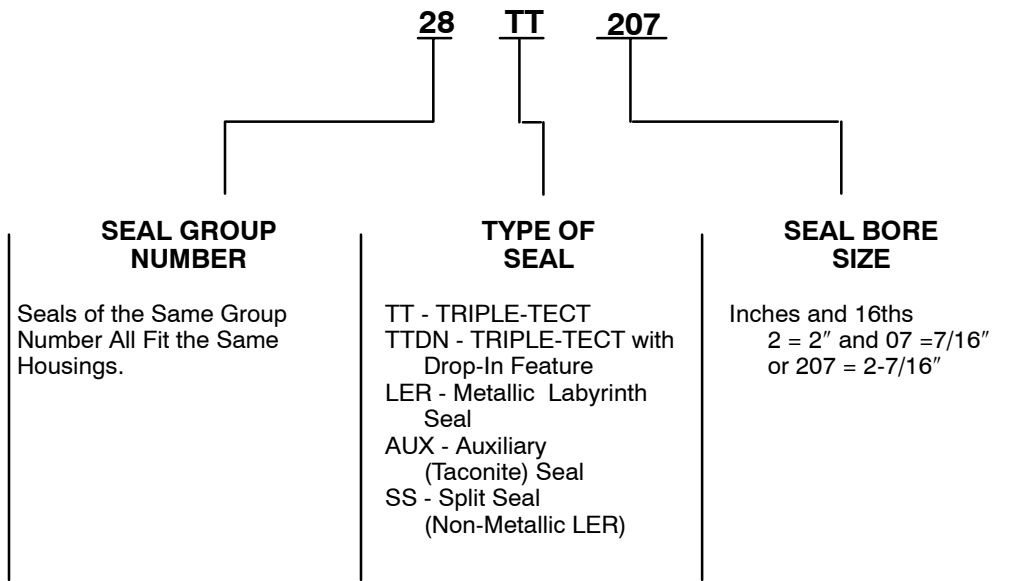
28 TT 207

SEAL GROUP NUMBER

Seals of the Same Group Number All Fit the Same Housings.

TYPE OF SEAL

TT - TRIPLE-TECT
TTDN - TRIPLE-TECT with Drop-In Feature
LER - Metallic Labyrinth Seal
AUX - Auxiliary (Taconite) Seal
SS - Split Seal (Non-Metallic LER)

SEAL BORE SIZE

Inches and 16ths
2 = 2″ and 07 =7/16″
or 207 = 2-7/16″